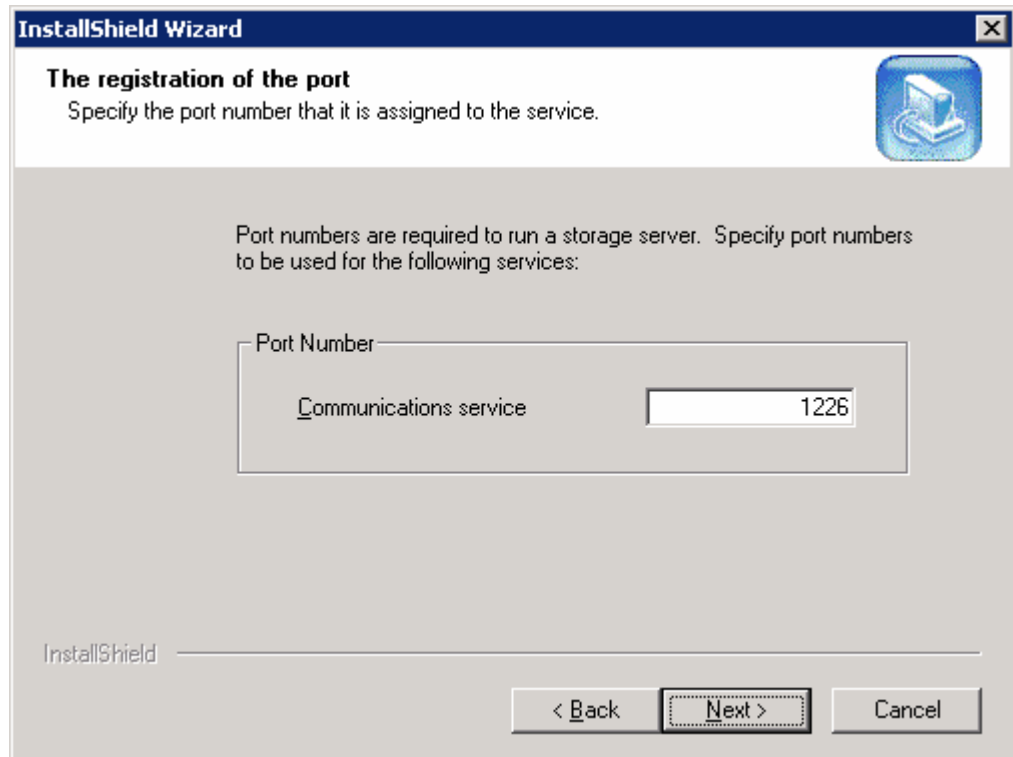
InstallShield Wizard

The registration of the port
Specify the port number that it is assigned to the service.

Port numbers are required to run a storage server. Specify port numbers to be used for the following services:

Port Number

Communications service 1226

InstallShield

< Back

Next >

Cancel